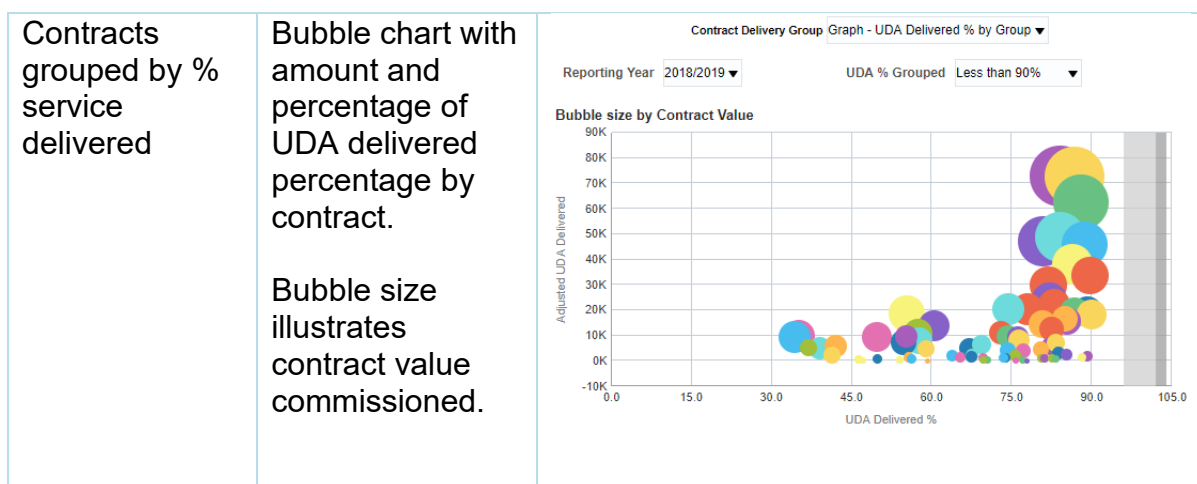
| Contracts grouped by % service delivered | Bubble chart with amount and percentage of UDA delivered percentage by contract.<br><br>Bubble size illustrates contract value commissioned. | Contract Delivery Group Graph - UDA Delivered % by Group ▾<br>Reporting Year 2018/2019 ▾ UDA % Grouped Less than 90% ▾<br>Bubble size by Contract Value<br>90K 80K 70K 60K 50K 40K 30K 20K 10K 0K -10K<br>Adjusted UDA Delivered<br>0.0 15.0 30.0 45.0 60.0 75.0 90.0 105.0<br>UDA Delivered % |
|---|---|---|